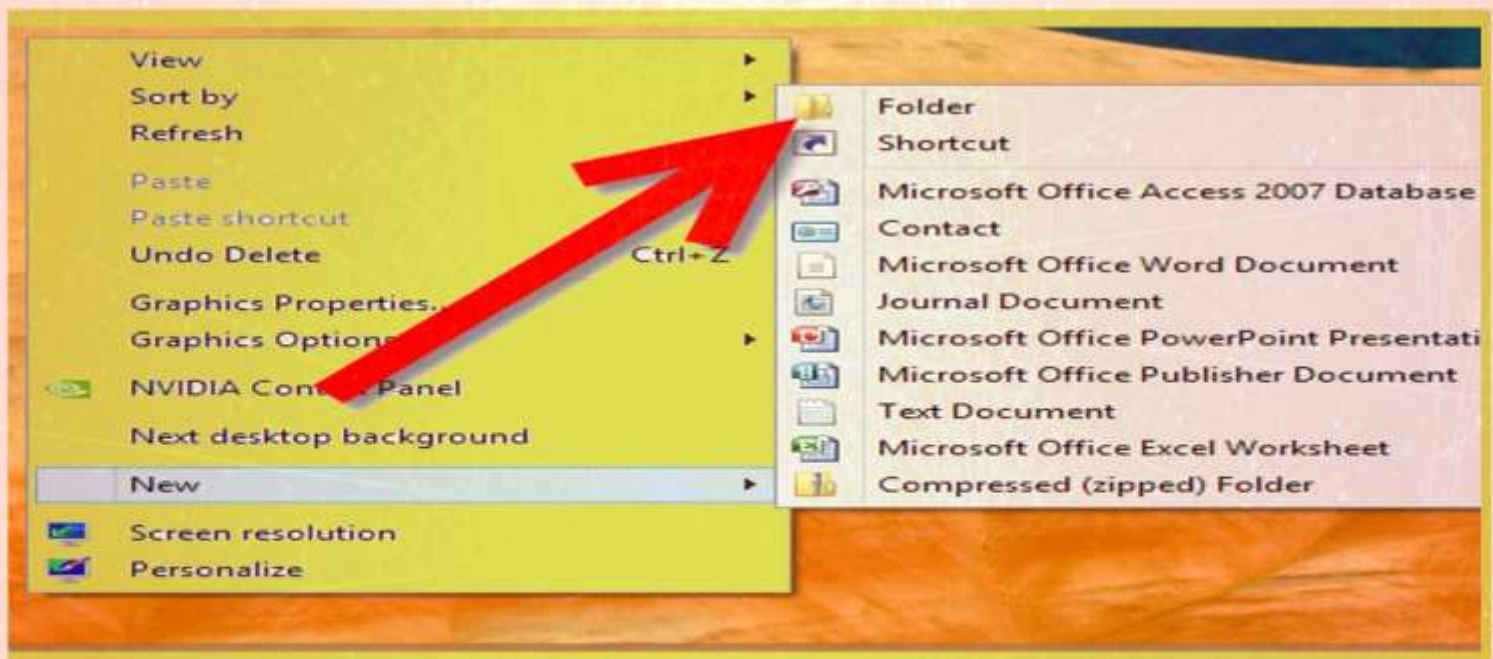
View
Sort by
Refresh
Paste
Paste shortcut
Undo Delete Ctrl+Z
Graphics Properties...
Graphics Option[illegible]
NVIDIA Con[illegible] Panel
Next desktop background
New
Screen resolution
Personalize

Folder
Shortcut
Microsoft Office Access 2007 Database
Contact
Microsoft Office Word Document
Journal Document
Microsoft Office PowerPoint Presentati
Microsoft Office Publisher Document
Text Document
Microsoft Office Excel Worksheet
Compressed (zipped) Folder